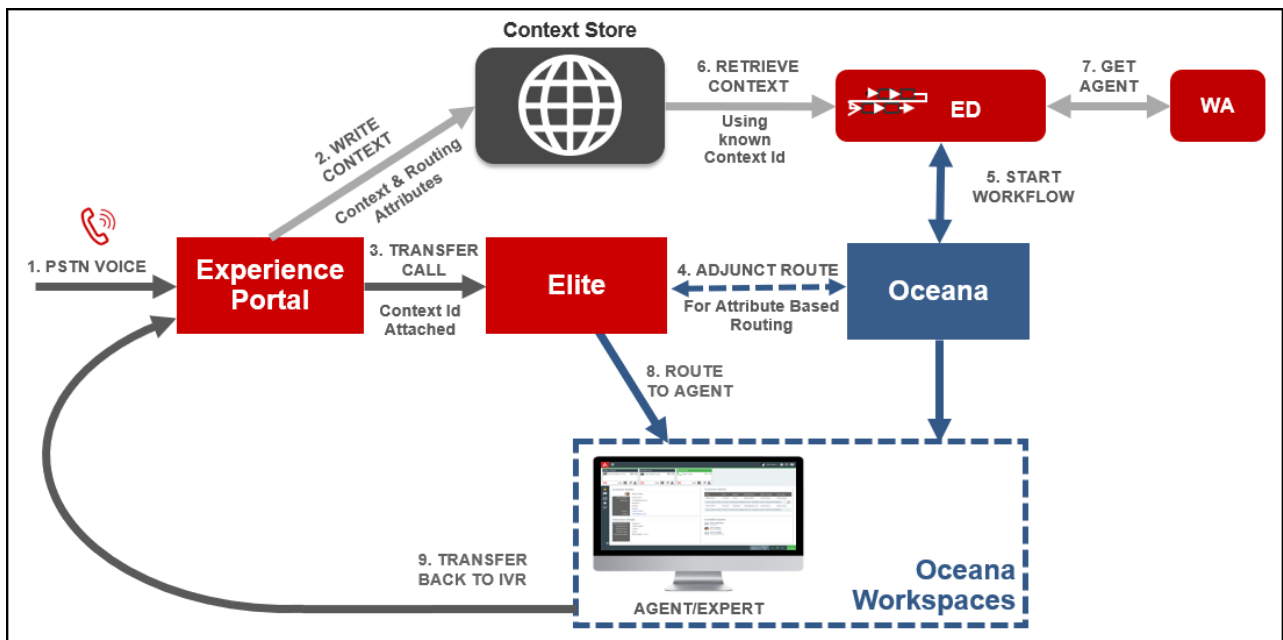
Context Store

6. RETRIEVE CONTEXT

Using known Context Id

ED

7. GET AGENT

WA

2. WRITE CONTEXT

Context & Routing Attributes

5. START WORKFLOW

1. PSTN VOICE

Experience Portal

3. TRANSFER CALL

Context Id Attached

Elite

4. ADJUNCT ROUTE

For Attribute Based Routing

Oceana

8. ROUTE TO AGENT

9. TRANSFER BACK TO IVR

AGENT/EXPERT

Oceana Workspaces